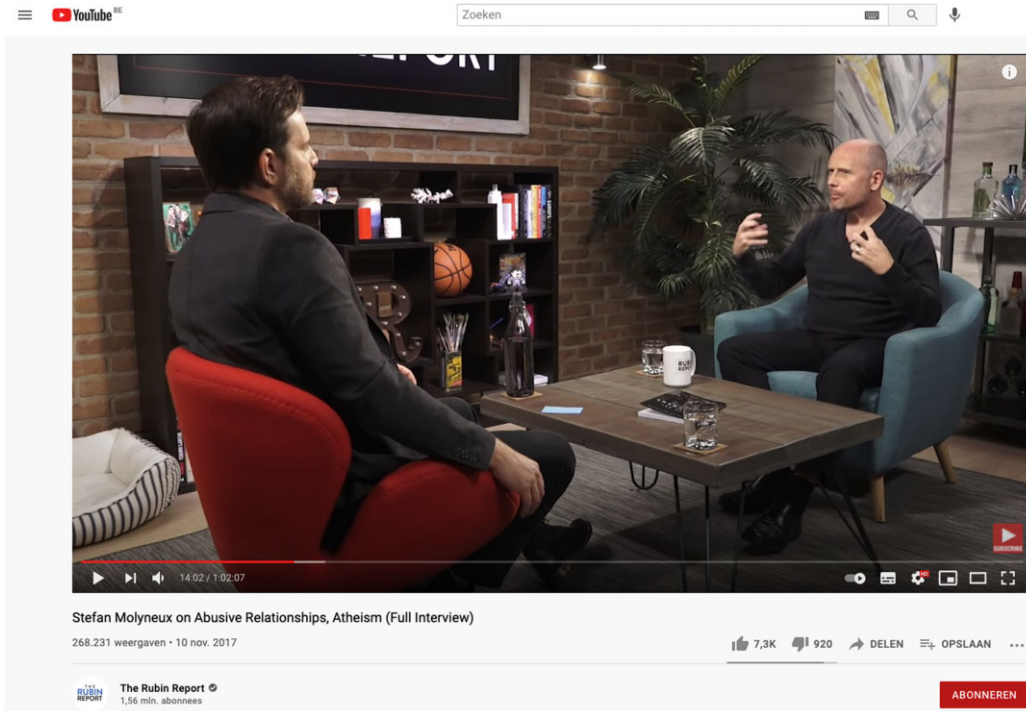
YouTube BE

Zoeken

PORT

R

RUBIN REPORT

SUBSCRIBE

14:02 / 1:02:07

Stefan Molyneux on Abusive Relationships, Atheism (Full Interview)

268.231 weergaven • 10 nov. 2017

7,3K 920 DELEN OPSLAAN

THE RUBIN REPORT

The Rubin Report

1,56 mln. abonnees

ABONNEREN